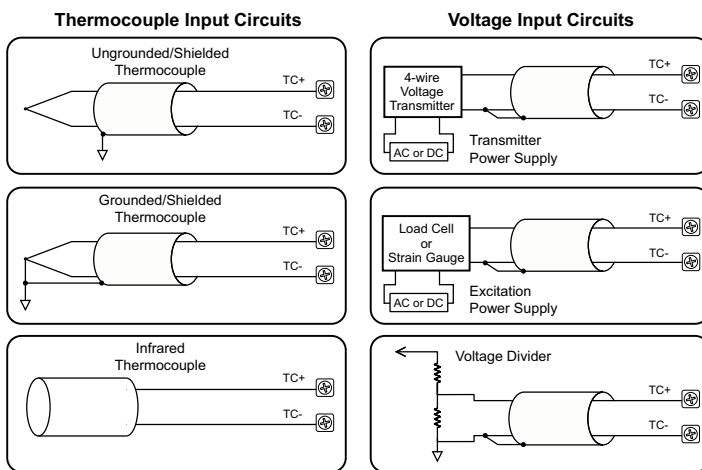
Thermocouple Input Circuits

Ungrounded/Shielded Thermocouple

TC+

TC-

Grounded/Shielded Thermocouple

TC+

TC-

Infrared Thermocouple

TC+

TC-

Voltage Input Circuits

4-wire Voltage Transmitter

TC+

TC-

AC or DC

Transmitter Power Supply

Load Cell or Strain Gauge

TC+

TC-

AC or DC

Excitation Power Supply

Voltage Divider

TC+

TC-